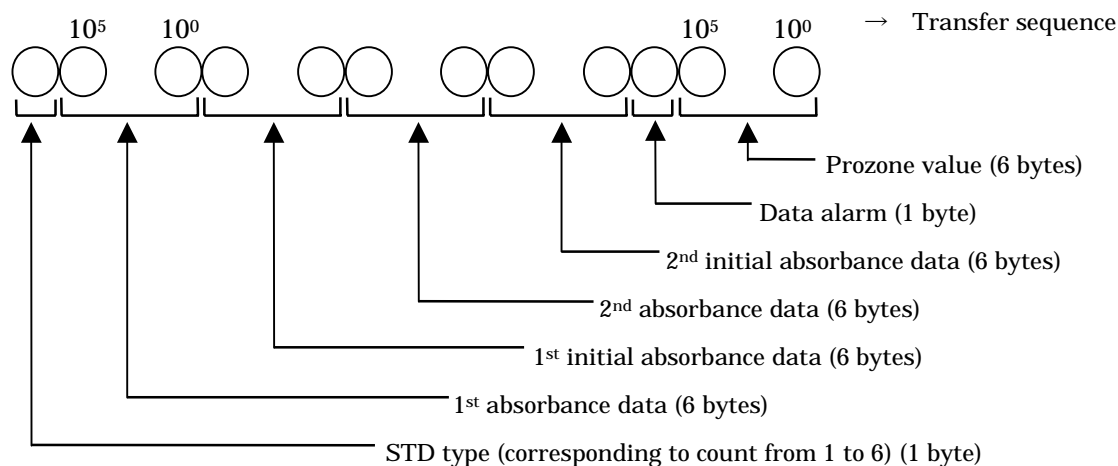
$10^5$ $10^0$ $10^5$ $10^0$ → Transfer sequence

Prozone value (6 bytes)

Data alarm (1 byte)

2nd initial absorbance data (6 bytes)

2nd absorbance data (6 bytes)

1st initial absorbance data (6 bytes)

1st absorbance data (6 bytes)

STD type (corresponding to count from 1 to 6) (1 byte)